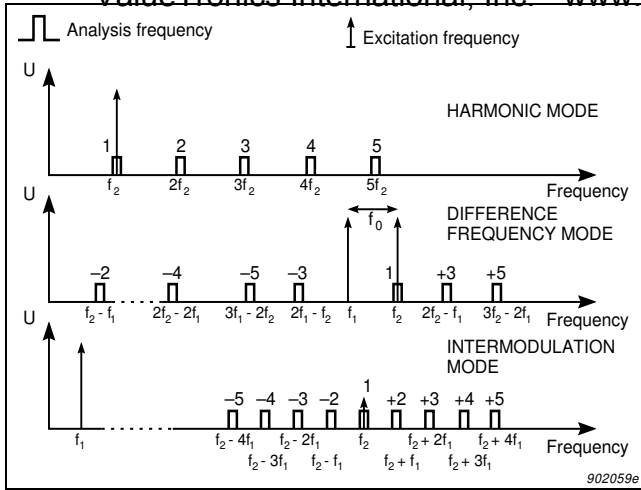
Value Tronics International, Inc. www.

Analysis frequency

Excitation frequency

U

HARMONIC MODE

1 2 3 4 5

$f_2$ $2f_2$ $3f_2$ $4f_2$ $5f_2$

Frequency

U

DIFFERENCE FREQUENCY MODE

$f_0$

–2 –4 –5 –3 1 +3 +5

$f_2 - f_1$ $2f_2 - 2f_1$ $3f_1 - 2f_2$ $2f_1 - f_2$ $f_1$ $f_2$ $2f_2 - f_1$ $3f_2 - 2f_1$

Frequency

U

INTERMODULATION MODE

1

–5 –4 –3 –2 +2 +3 +4 +5

$f_1$ $f_2 - 4f_1$ $f_2 - 3f_1$ $f_2 - 2f_1$ $f_2 - f_1$ $f_2$ $f_2 + f_1$ $f_2 + 2f_1$ $f_2 + 3f_1$ $f_2 + 4f_1$

Frequency

902059e